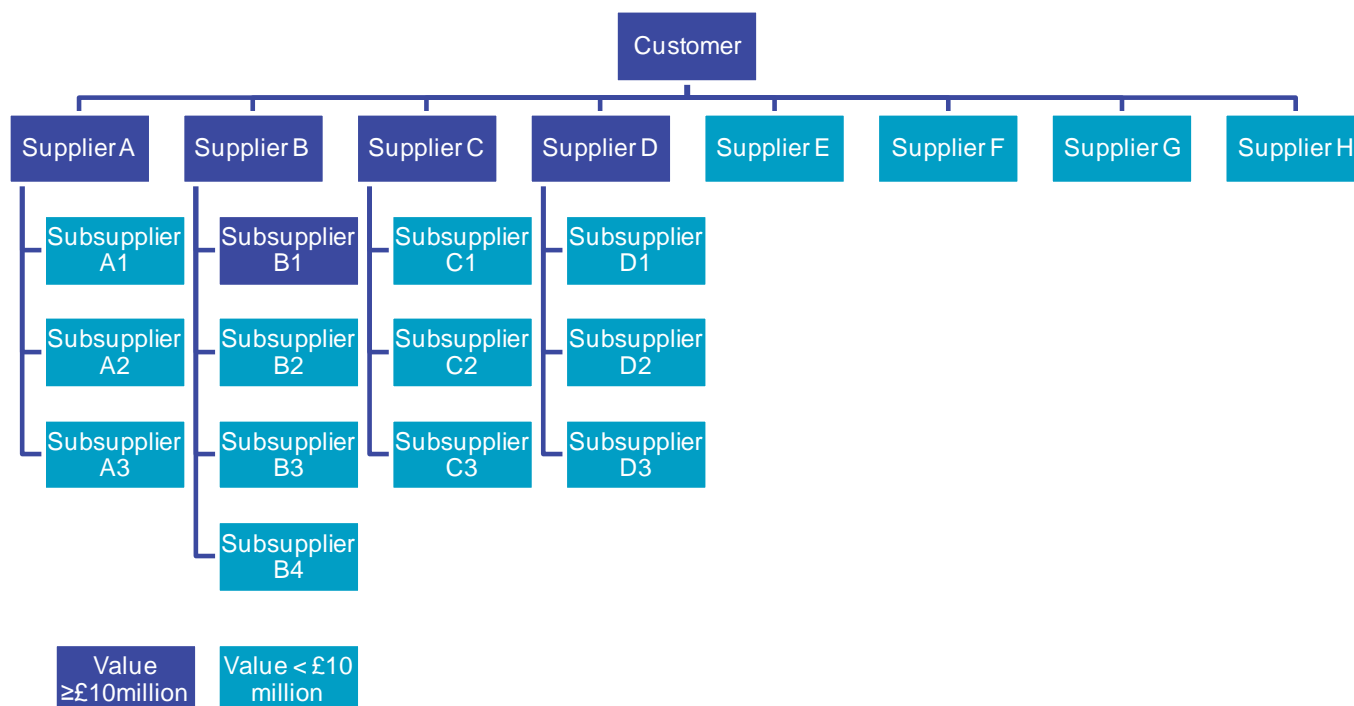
Customer

Supplier A
Supplier B
Supplier C
Supplier D
Supplier E
Supplier F
Supplier G
Supplier H

Subsupplier A1
Subsupplier A2
Subsupplier A3

Subsupplier B1
Subsupplier B2
Subsupplier B3
Subsupplier B4

Subsupplier C1
Subsupplier C2
Subsupplier C3

Subsupplier D1
Subsupplier D2
Subsupplier D3

Value ≥£10million
Value < £10 million